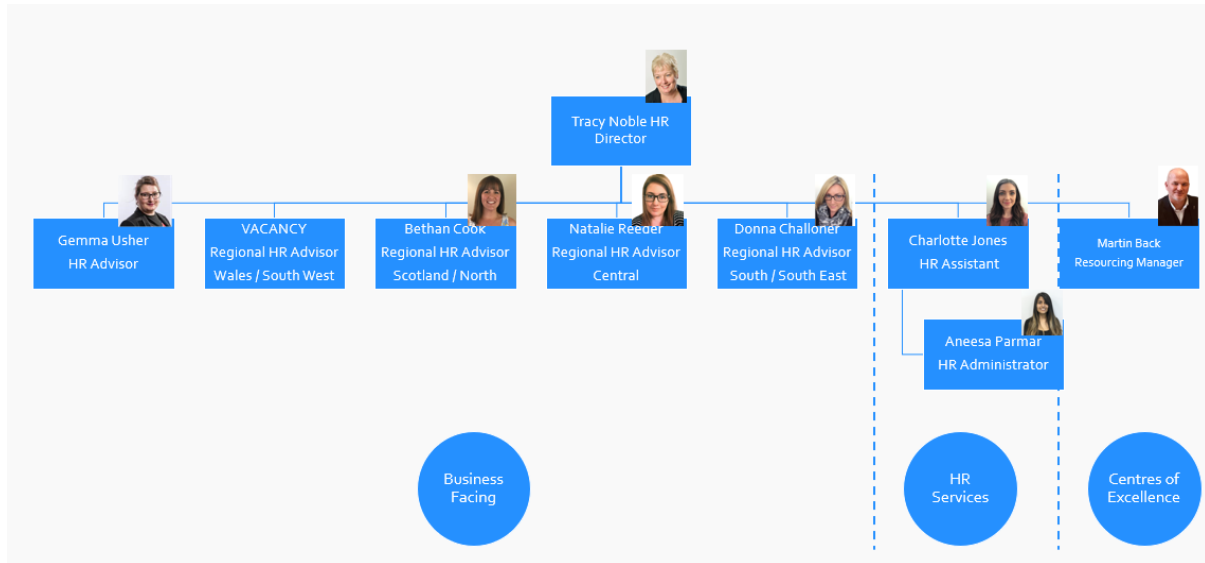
Tracy Noble HR Director

Gemma Usher
HR Advisor

VACANCY
Regional HR Advisor
Wales / South West

Bethan Cook
Regional HR Advisor
Scotland / North

Natalie Reeder
Regional HR Advisor
Central

Donna Challoner
Regional HR Advisor
South / South East

Charlotte Jones
HR Assistant

Martin Back
Resourcing Manager

Aneesa Parmar
HR Administrator

Business Facing

HR Services

Centres of Excellence